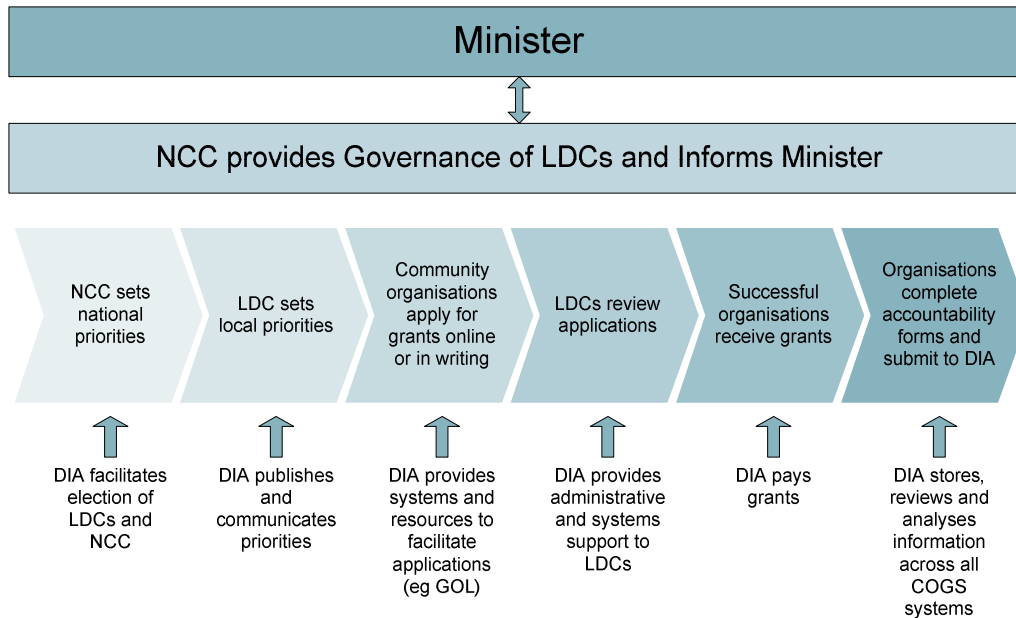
Minister

NCC provides Governance of LDCs and Informs Minister

NCC sets national priorities

LDC sets local priorities

Community organisations apply for grants online or in writing

LDCs review applications

Successful organisations receive grants

Organisations complete accountability forms and submit to DIA

DIA facilitates election of LDCs and NCC

DIA publishes and communicates priorities

DIA provides systems and resources to facilitate applications (eg GOL)

DIA provides administrative and systems support to LDCs

DIA pays grants

DIA stores, reviews and analyses information across all COGS systems